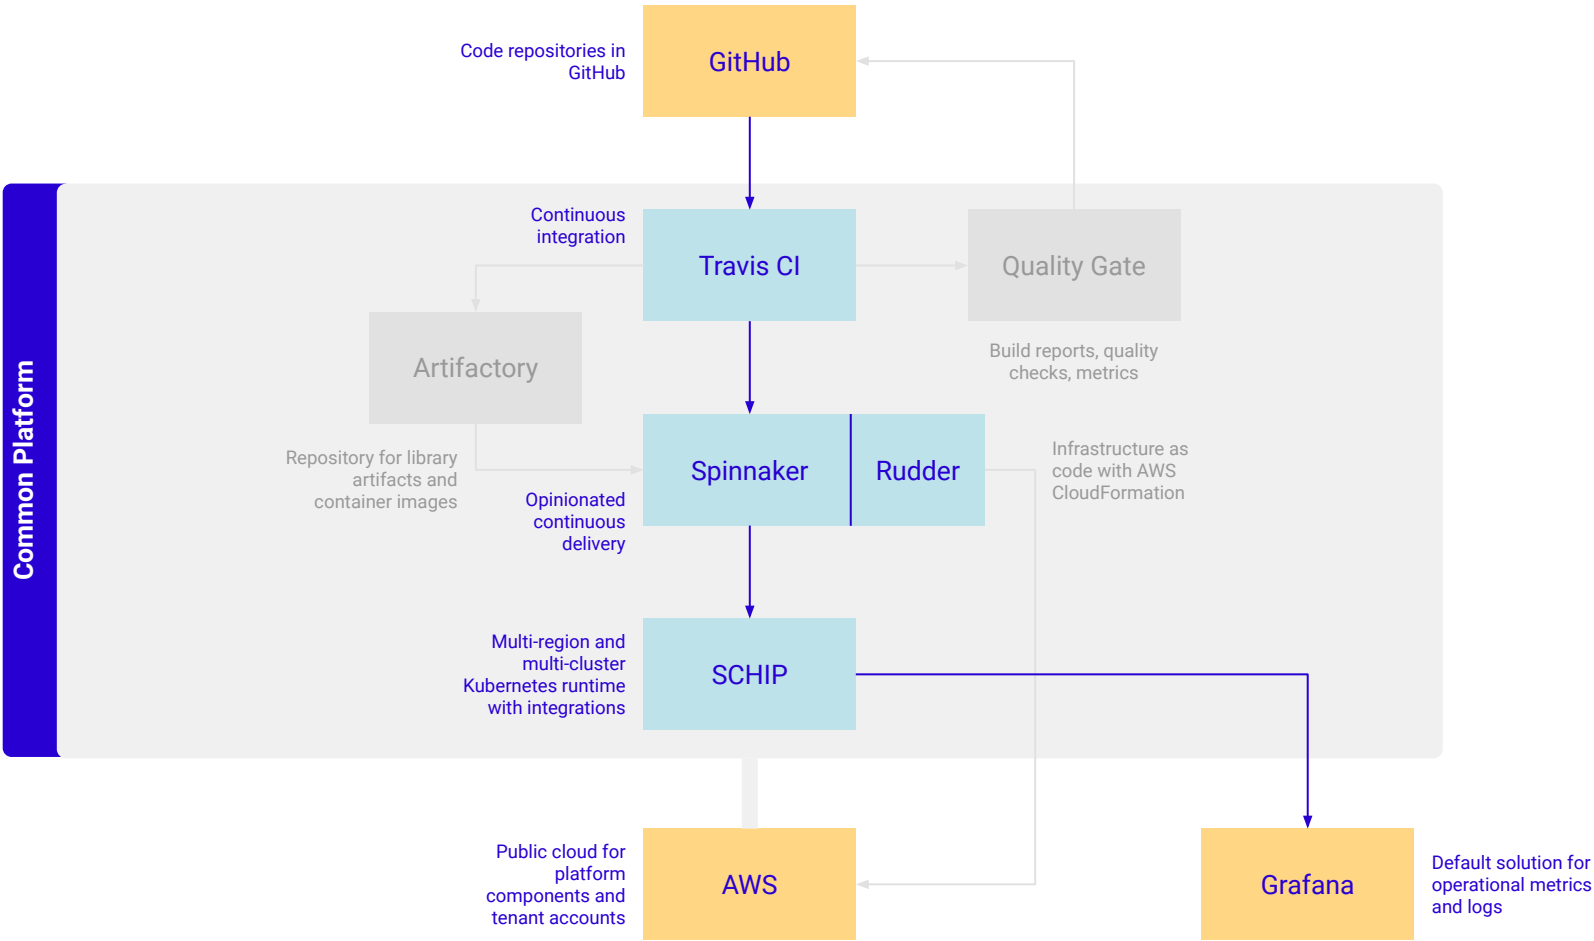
Code repositories in GitHub

GitHub

Common Platform

Continuous integration

Travis CI

Quality Gate

Artifactory

Build reports, quality checks, metrics

Repository for library artifacts and container images

Spinnaker

Rudder

Infrastructure as code with AWS CloudFormation

Opinionated continuous delivery

Multi-region and multi-cluster Kubernetes runtime with integrations

SCHIP

Public cloud for platform components and tenant accounts

AWS

Grafana

Default solution for operational metrics and logs